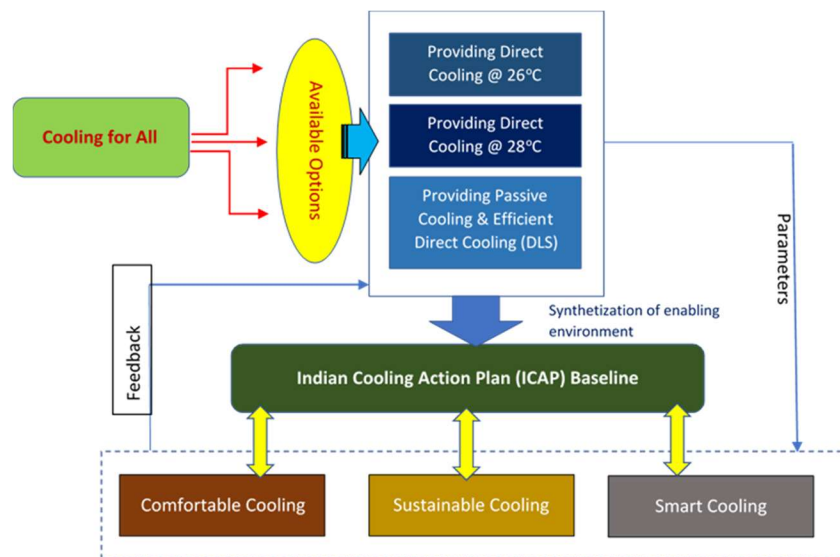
Cooling for All

Available Options

Providing Direct Cooling @ 26°C

Providing Direct Cooling @ 28°C

Providing Passive Cooling & Efficient Direct Cooling (DLS)

Parameters

Feedback

Synthetization of enabling environment

Indian Cooling Action Plan (ICAP) Baseline

Comfortable Cooling

Sustainable Cooling

Smart Cooling